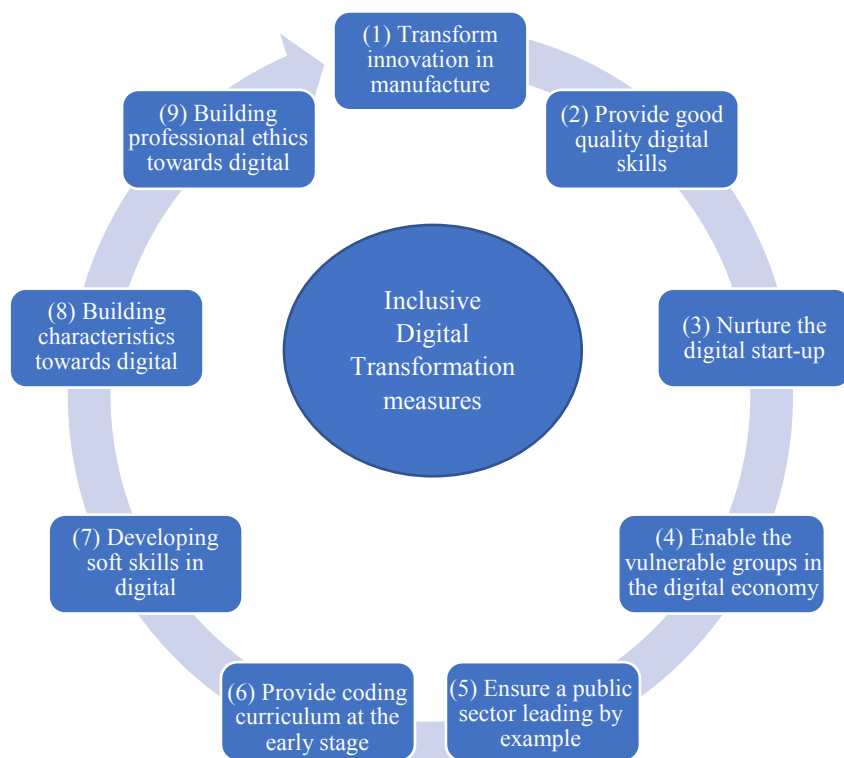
(1) Transform innovation in manufacture

(2) Provide good quality digital skills

(3) Nurture the digital start-up

(4) Enable the vulnerable groups in the digital economy

(5) Ensure a public sector leading by example

(6) Provide coding curriculum at the early stage

(7) Developing soft skills in digital

(8) Building characteristics towards digital

(9) Building professional ethics towards digital

Inclusive Digital Transformation measures